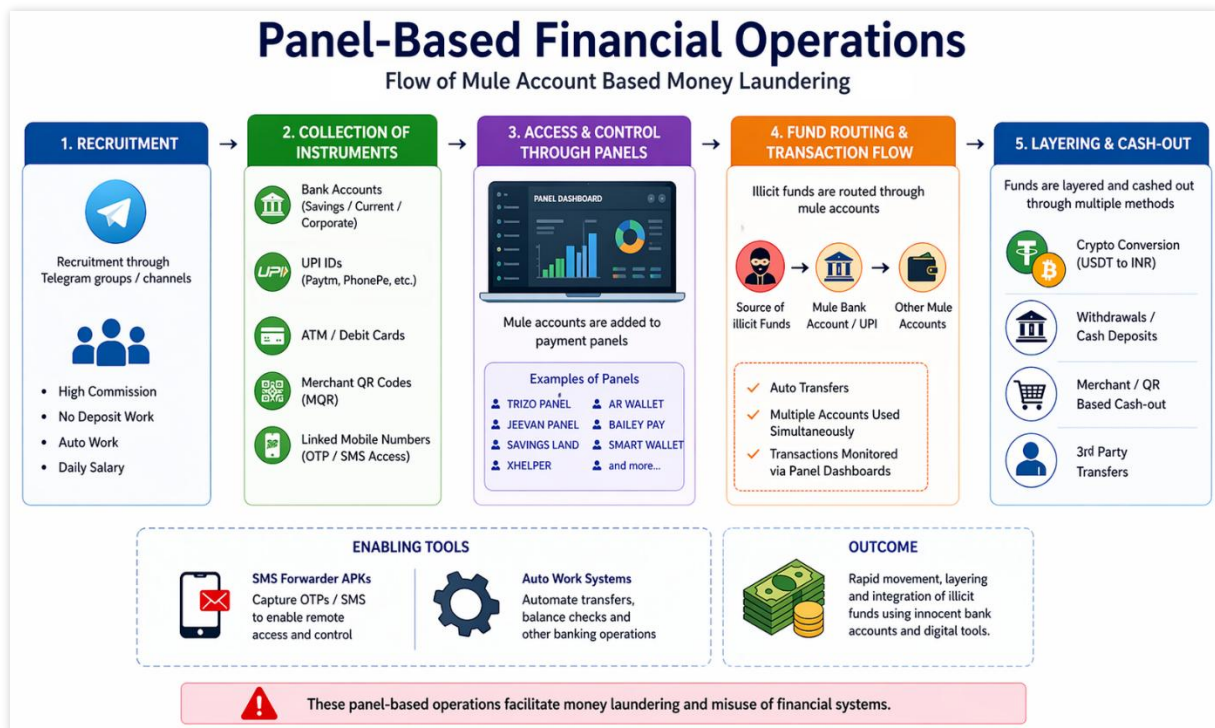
# Panel-Based Financial Operations

Flow of Mule Account Based Money Laundering

1. RECRUITMENT

Recruitment through Telegram groups / channels

- High Commission
- No Deposit Work
- Auto Work
- Daily Salary

2. COLLECTION OF INSTRUMENTS

Bank Accounts (Savings / Current / Corporate)

UPI IDs (Paytm, PhonePe, etc.)

ATM / Debit Cards

Merchant QR Codes (MQR)

Linked Mobile Numbers (OTP / SMS Access)

3. ACCESS & CONTROL THROUGH PANELS

PANEL DASHBOARD

Mule accounts are added to payment panels

Examples of Panels

TRIZO PANEL
AR WALLET
JEEVAN PANEL
BAILEY PAY
SAVINGS LAND
SMART WALLET
XHELPER
and more...

4. FUND ROUTING & TRANSACTION FLOW

Illicit funds are routed through mule accounts

Source of illicit Funds → Mule Bank Account / UPI → Other Mule Accounts

Auto Transfers

Multiple Accounts Used Simultaneously

Transactions Monitored via Panel Dashboards

5. LAYERING & CASH-OUT

Funds are layered and cashed out through multiple methods

Crypto Conversion (USDT to INR)

Withdrawals / Cash Deposits

Merchant / QR Based Cash-out

3rd Party Transfers

ENABLING TOOLS

SMS Forwarder APKs
Capture OTPs / SMS to enable remote access and control

Auto Work Systems
Automate transfers, balance checks and other banking operations

OUTCOME

Rapid movement, layering and integration of illicit funds using innocent bank accounts and digital tools.

These panel-based operations facilitate money laundering and misuse of financial systems.